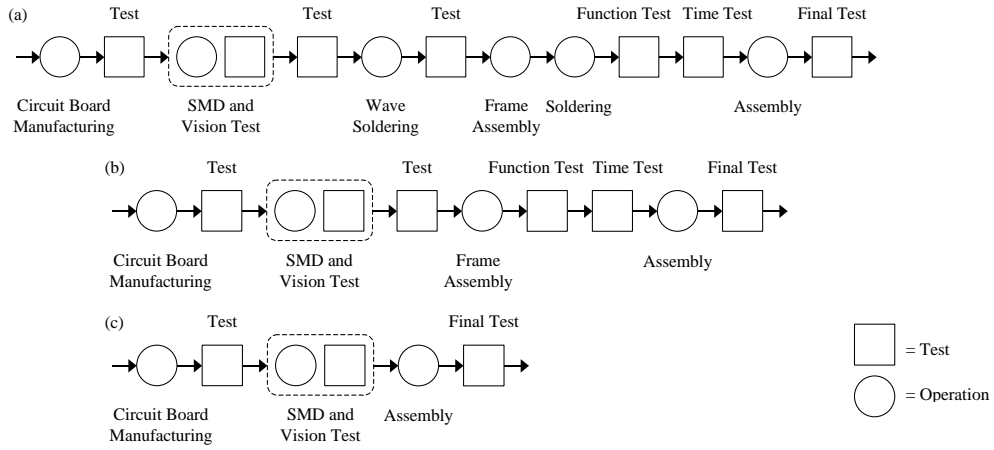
(a)

Test

Test

Test

Function Test

Time Test

Final Test

Circuit Board Manufacturing

SMD and Vision Test

Wave Soldering

Frame Assembly

Soldering

Assembly

(b)

Test

Test

Function Test

Time Test

Final Test

Circuit Board Manufacturing

SMD and Vision Test

Frame Assembly

Assembly

(c)

Test

Final Test

Circuit Board Manufacturing

SMD and Vision Test

Assembly

= Test

= Operation